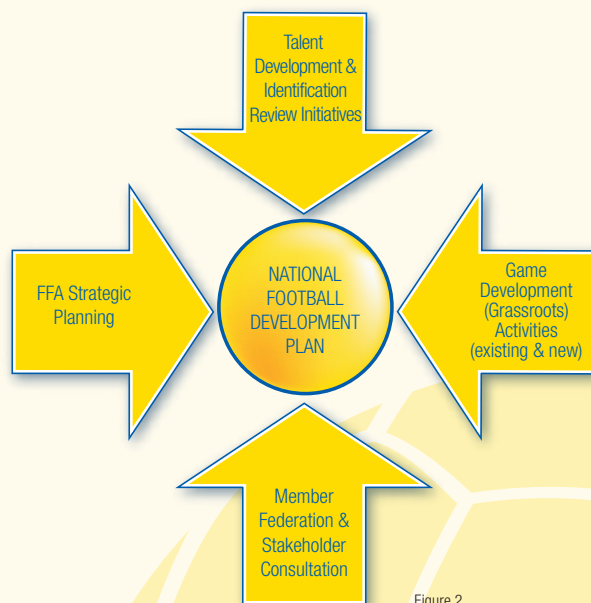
Talent Development & Identification Review Initiatives

FFA Strategic Planning

NATIONAL FOOTBALL DEVELOPMENT PLAN

Game Development (Grassroots) Activities (existing & new)

Member Federation & Stakeholder Consultation

Figure 2